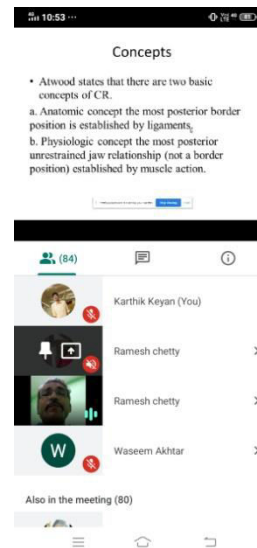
10:53

Concepts

• Atwood states that there are two basic concepts of CR.

a. Anatomic concept the most posterior border position is established by ligaments.

b. Physiologic concept the most posterior unrestrained jaw relationship (not a border position) established by muscle action.

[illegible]

(84)

Karthik Keyan (You)

Ramesh chetty

Ramesh chetty

W

Waseem Akhtar

Also in the meeting (80)